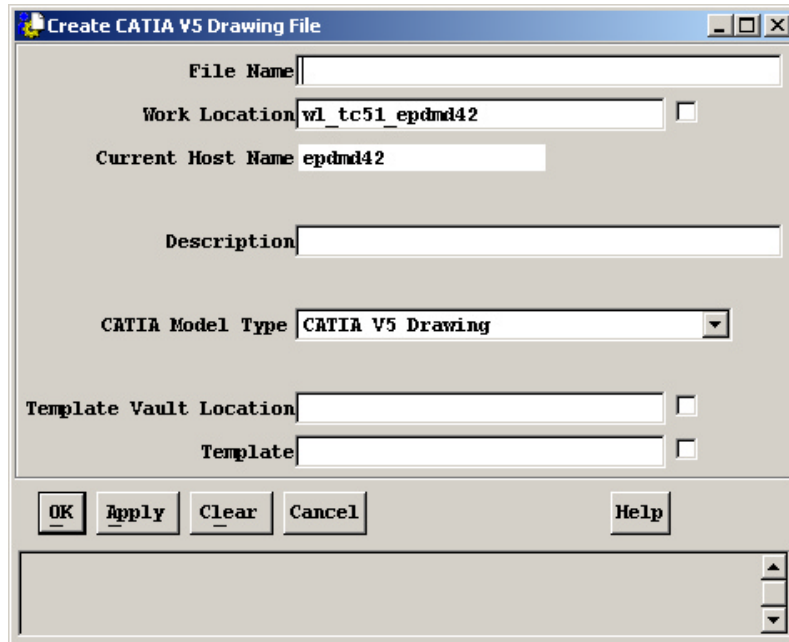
Create CATIA V5 Drawing File

File Name

Work Location wl_tc51_epdmd42

Current Host Name epdmd42

Description

CATIA Model Type CATIA V5 Drawing

Template Vault Location

Template

OK Apply Clear Cancel Help